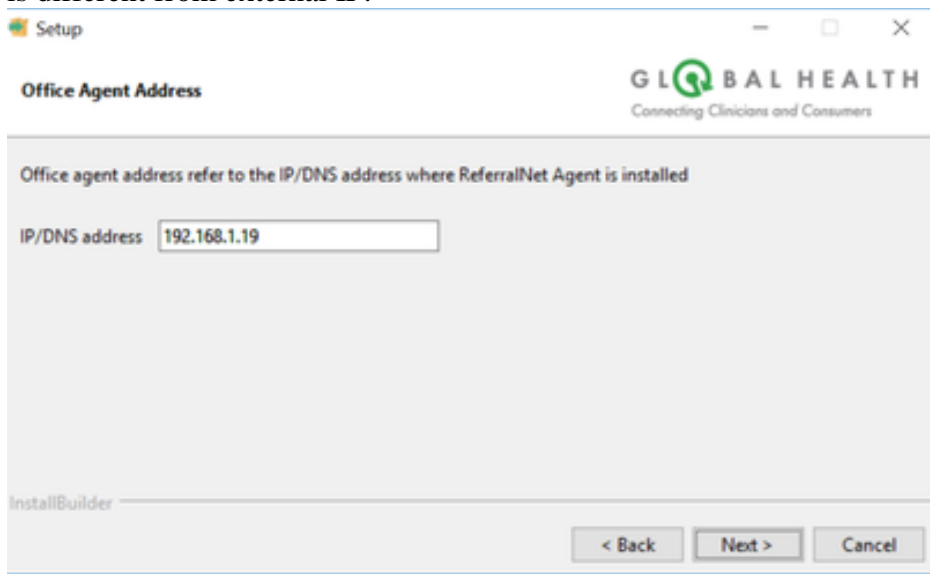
is different from external IP.

Setup

Office Agent Address

GLOBAL HEALTH
Connecting Clinicians and Consumers

Office agent address refer to the IP/DNS address where ReferralNet Agent is installed

IP/DNS address 192.168.1.19

InstallBuilder

< Back Next > Cancel